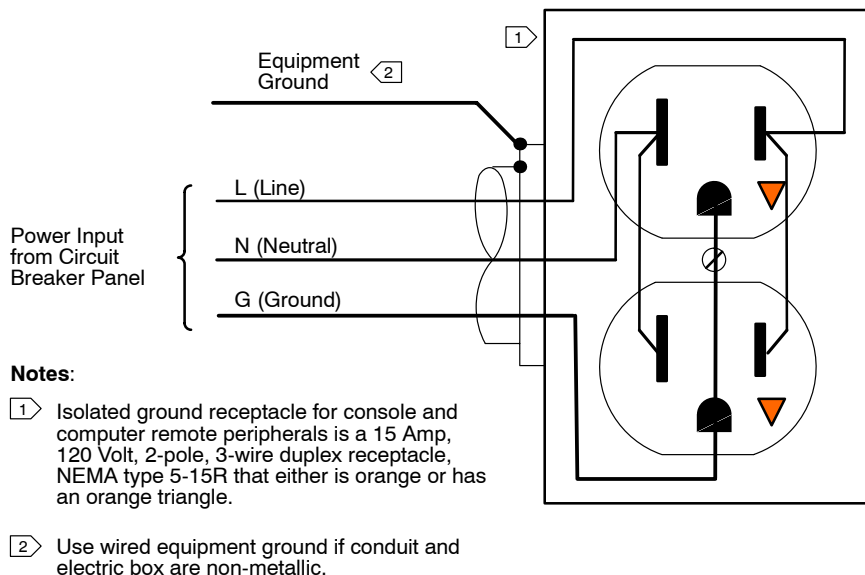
1

Equipment Ground 2

L (Line)

Power Input from Circuit Breaker Panel

N (Neutral)

G (Ground)

**Notes**:

1 Isolated ground receptacle for console and computer remote peripherals is a 15 Amp, 120 Volt, 2-pole, 3-wire duplex receptacle, NEMA type 5-15R that either is orange or has an orange triangle.

2 Use wired equipment ground if conduit and electric box are non-metallic.